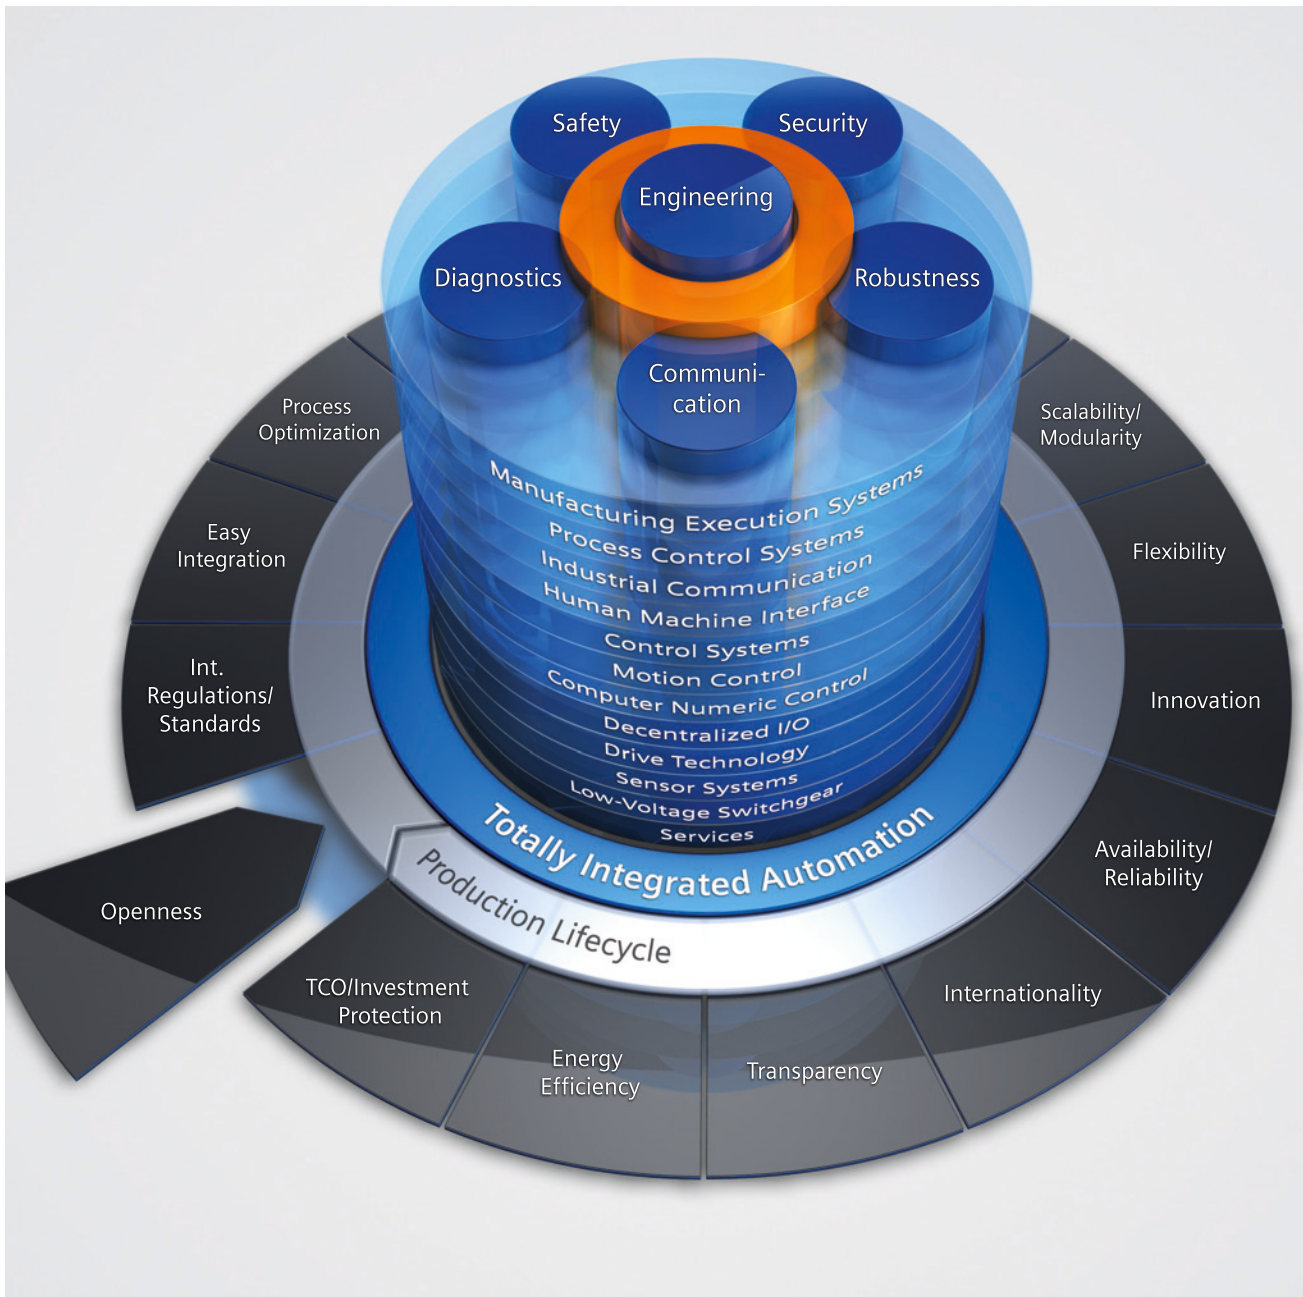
Safety

Security

Engineering

Diagnostics

Robustness

Communication

Manufacturing Execution Systems
Process Control Systems
Industrial Communication
Human Machine Interface
Control Systems
Motion Control
Computer Numeric Control
Decentralized I/O
Drive Technology
Sensor Systems
Low-Voltage Switchgear
Services

Totally Integrated Automation

Production Lifecycle

Process Optimization

Easy Integration

Int. Regulations/ Standards

Openness

TCO/Investment Protection

Energy Efficiency

Transparency

Internationality

Availability/ Reliability

Innovation

Flexibility

Scalability/ Modularity